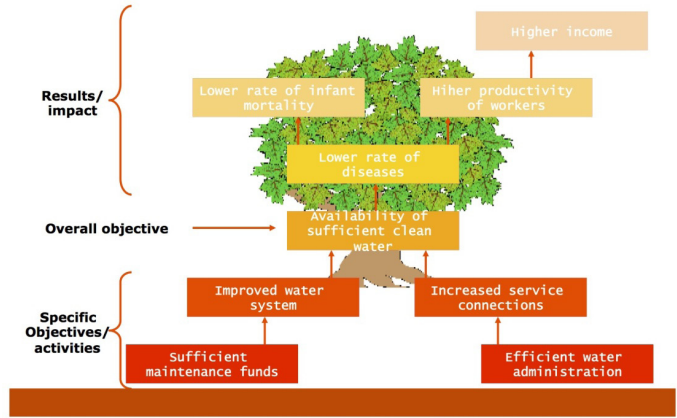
Results/ impact

Higher income

Lower rate of infant mortality

Hiher productivity of workers

Lower rate of diseases

Overall objective

Availability of sufficient clean water

Specific Objectives/ activities

Improved water system

Increased service connections

Sufficient maintenance funds

Efficient water administration